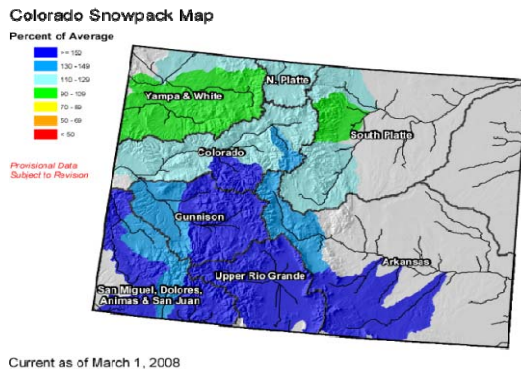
Colorado Snowpack Map

Percent of Average

>= 150
130 - 149
110 - 129
90 - 109
70 - 89
50 - 69
< 50

Provisional Data Subject to Revision

N. Platte

Yampa & White

South Platte

Colorado

Gunnison

Arkansas

Upper Rio Grande

San Miguel, Dolores, Animas & San Juan

Current as of March 1, 2008